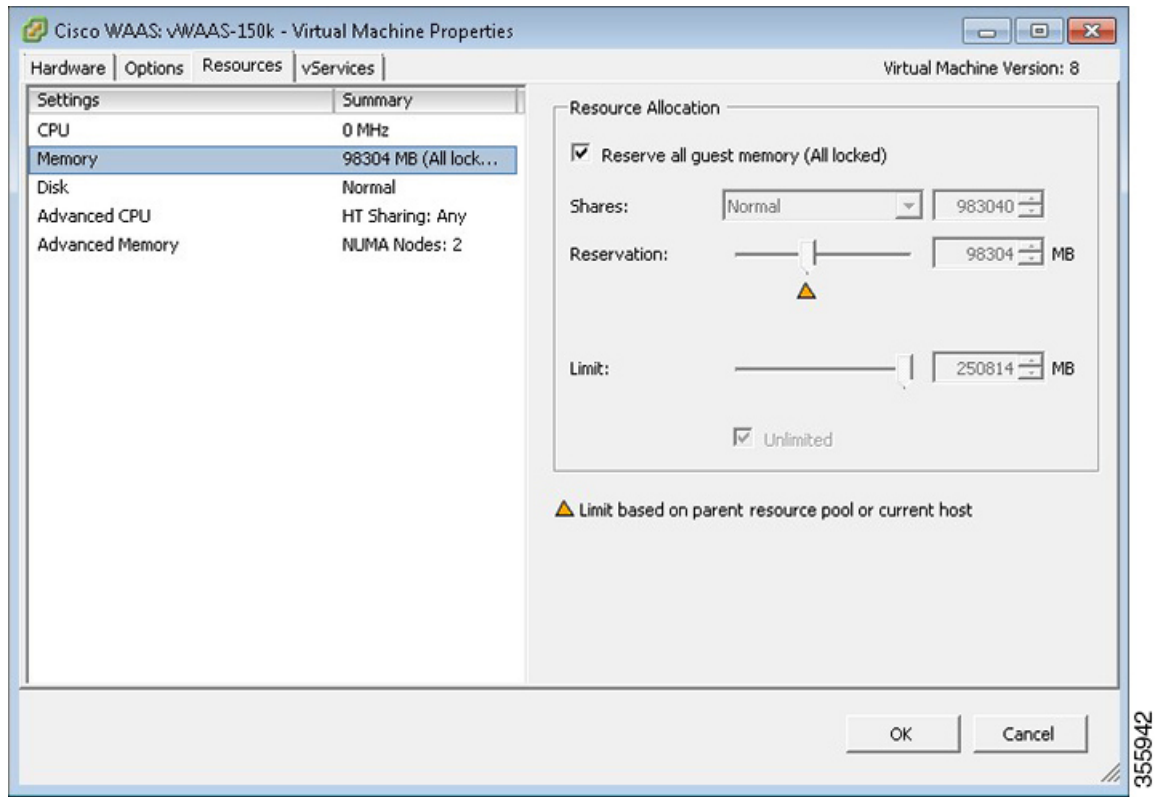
Cisco WAAS: vWAAS-150k - Virtual Machine Properties

Hardware | Options | Resources | vServices

Virtual Machine Version: 8

| Settings | Summary |
|---|---|
| CPU | 0 MHz |
| Memory | 98304 MB (All lock... |
| Disk | Normal |
| Advanced CPU | HT Sharing: Any |
| Advanced Memory | NUMA Nodes: 2 |

Resource Allocation

Reserve all guest memory (All locked)

Shares: Normal 983040

Reservation: 98304 MB

Limit: 250814 MB

Unlimited

Limit based on parent resource pool or current host

OK Cancel

355942